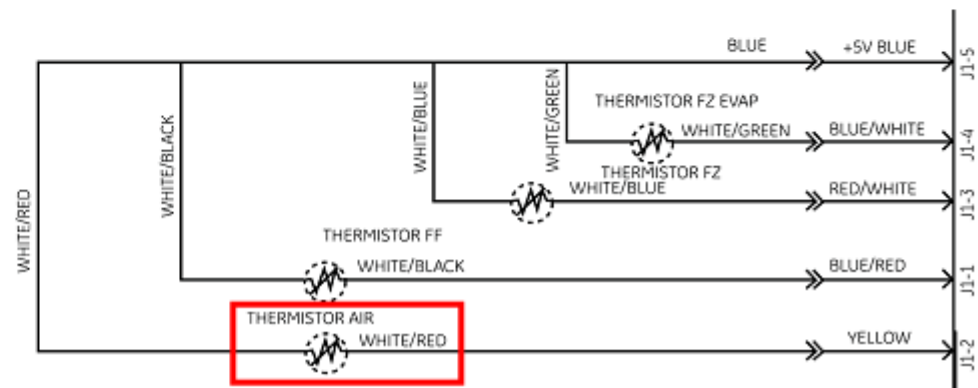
BLUE
+5V BLUE
J1-5
WHITE/BLUE
WHITE/GREEN
THERMISTOR FZ EVAP
WHITE/GREEN
BLUE/WHITE
J1-4
WHITE/BLACK
THERMISTOR FZ
WHITE/BLUE
RED/WHITE
J1-3
WHITE/RED
THERMISTOR FF
WHITE/BLACK
BLUE/RED
J1-1
THERMISTOR AIR
WHITE/RED
YELLOW
J1-2